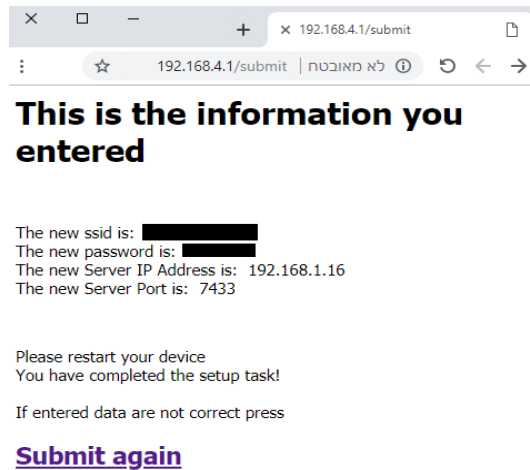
192.168.4.1/submit

192.168.4.1/submit | לא מאובטח

# This is the information you entered

The new ssid is:
The new password is:
The new Server IP Address is: 192.168.1.16
The new Server Port is: 7433

Please restart your device
You have completed the setup task!

If entered data are not correct press

Submit again